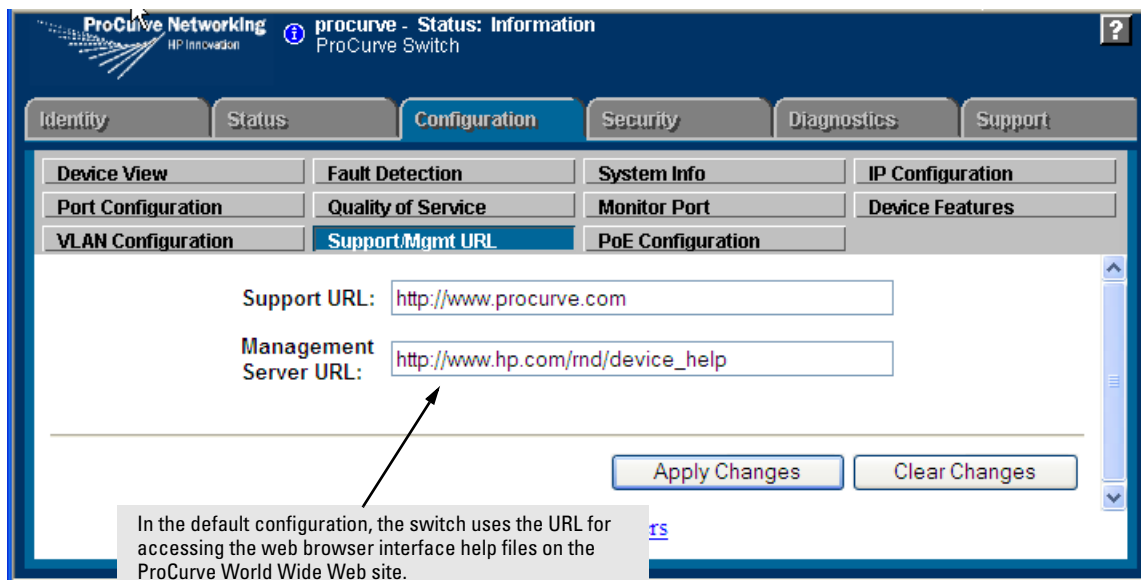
ProCurve Networking
HP Innovation

procurve - Status: Information
ProCurve Switch

?

Identity | Status | Configuration | Security | Diagnostics | Support

Device View
Fault Detection
System Info
IP Configuration
Port Configuration
Quality of Service
Monitor Port
Device Features
VLAN Configuration
Support/Mgmt URL
PoE Configuration

Support URL: http://www.procurve.com

Management Server URL: http://www.hp.com/rnd/device_help

Apply Changes
Clear Changes

rs

In the default configuration, the switch uses the URL for accessing the web browser interface help files on the ProCurve World Wide Web site.